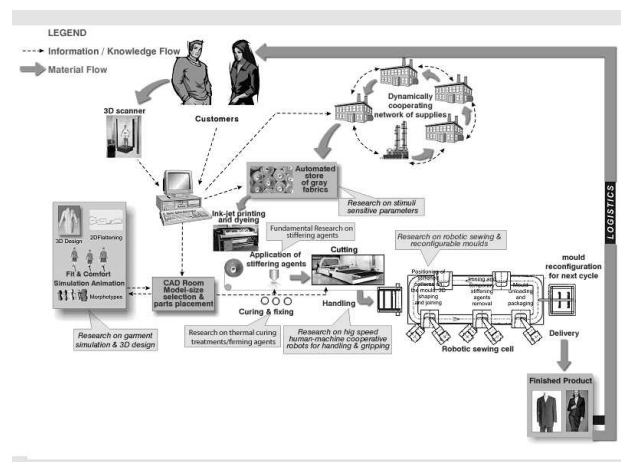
LEGEND

Information / Knowledge Flow

Material Flow

3D scanner

Customers

Dynamically cooperating network of supplies

Automated store of gray fabrics

Research on stimuli sensitive parameters

LOGISTICS

Ink-jet printing and dyeing

Fundamental Research on stiffering agents

Application of stiffering agents

Cutting

Research on robotic sewing & reconfigurable moulds

mould reconfiguration for next cycle

3D Design

2DFlattening

Fit & Comfort Simulation Animation

Morphotypes

CAD Room Model-size selection & parts placement

Curing & fixing

Handling

Positioning of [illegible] on the mould 3D shaping and joining

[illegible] stiffering agents removal

Mould Unloading and packaging

Research on garment simulation & 3D design

Research on thermal curing treatments/firming agents

Research on hig speed human-machine cooperative robots for handling & gripping

Robotic sewing cell

Delivery

Finished Product